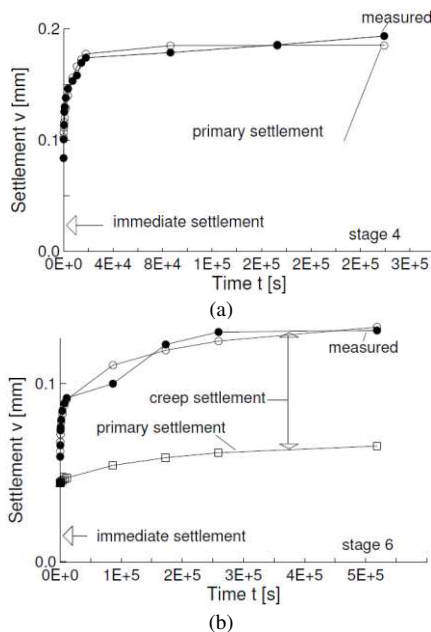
measured

0.2

0.1

0.0

Settlement v [mm]

primary settlement

immediate settlement

stage 4

0E+0 4E+4 8E+4 1E+5 2E+5 2E+5 3E+5

Time t [s]

(a)

0.1

0.0

Settlement v [mm]

measured

creep settlement

primary settlement

immediate settlement

stage 6

0E+0 1E+5 2E+5 3E+5 4E+5 5E+5

Time t [s]

(b)